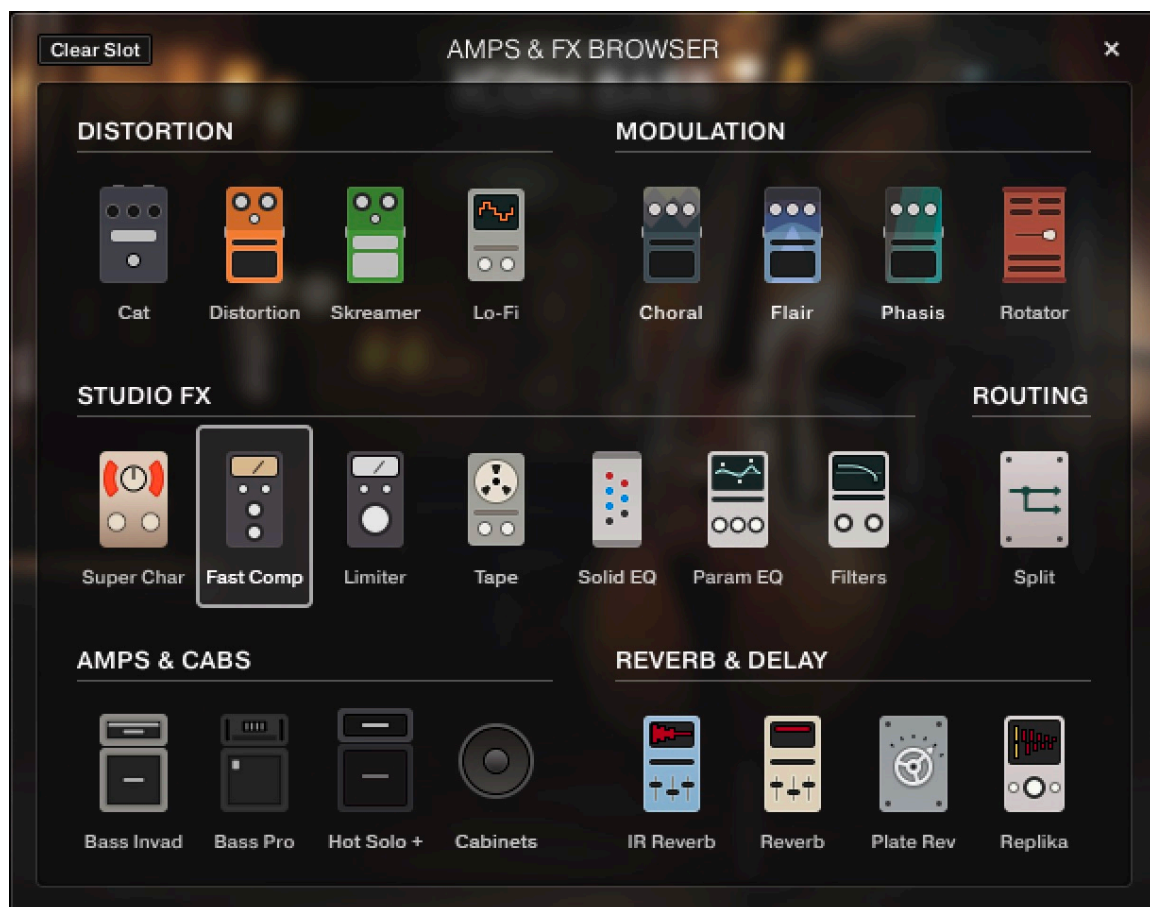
Clear Slot

AMPS & FX BROWSER

×

DISTORTION

Cat

Distortion

Skreamer

Lo-Fi

MODULATION

Choral

Flair

Phasis

Rotator

STUDIO FX

Super Char

Fast Comp

Limiter

Tape

Solid EQ

Param EQ

Filters

ROUTING

Split

AMPS & CABS

Bass Invad

Bass Pro

Hot Solo +

Cabinets

REVERB & DELAY

IR Reverb

Reverb

Plate Rev

Replika